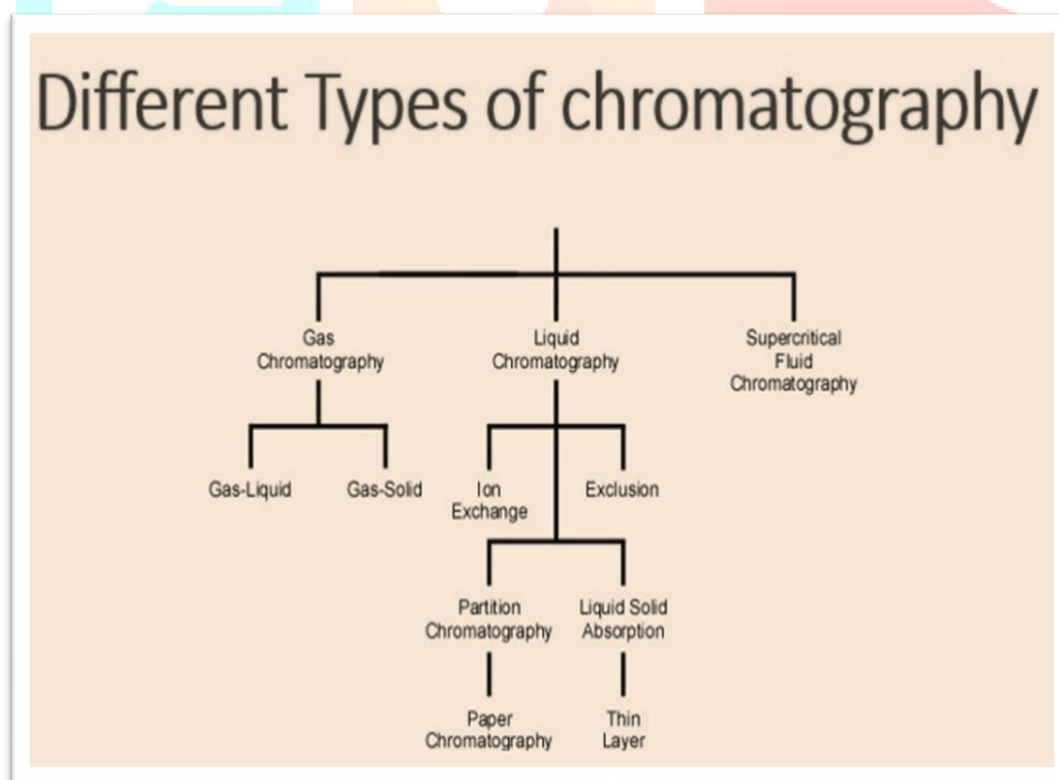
Different Types of chromatography

Gas Chromatography

Liquid Chromatography

Supercritical Fluid Chromatography

Gas-Liquid

Gas-Solid

Ion Exchange

Exclusion

Partition Chromatography

Liquid Solid Absorption

Paper Chromatography

Thin Layer